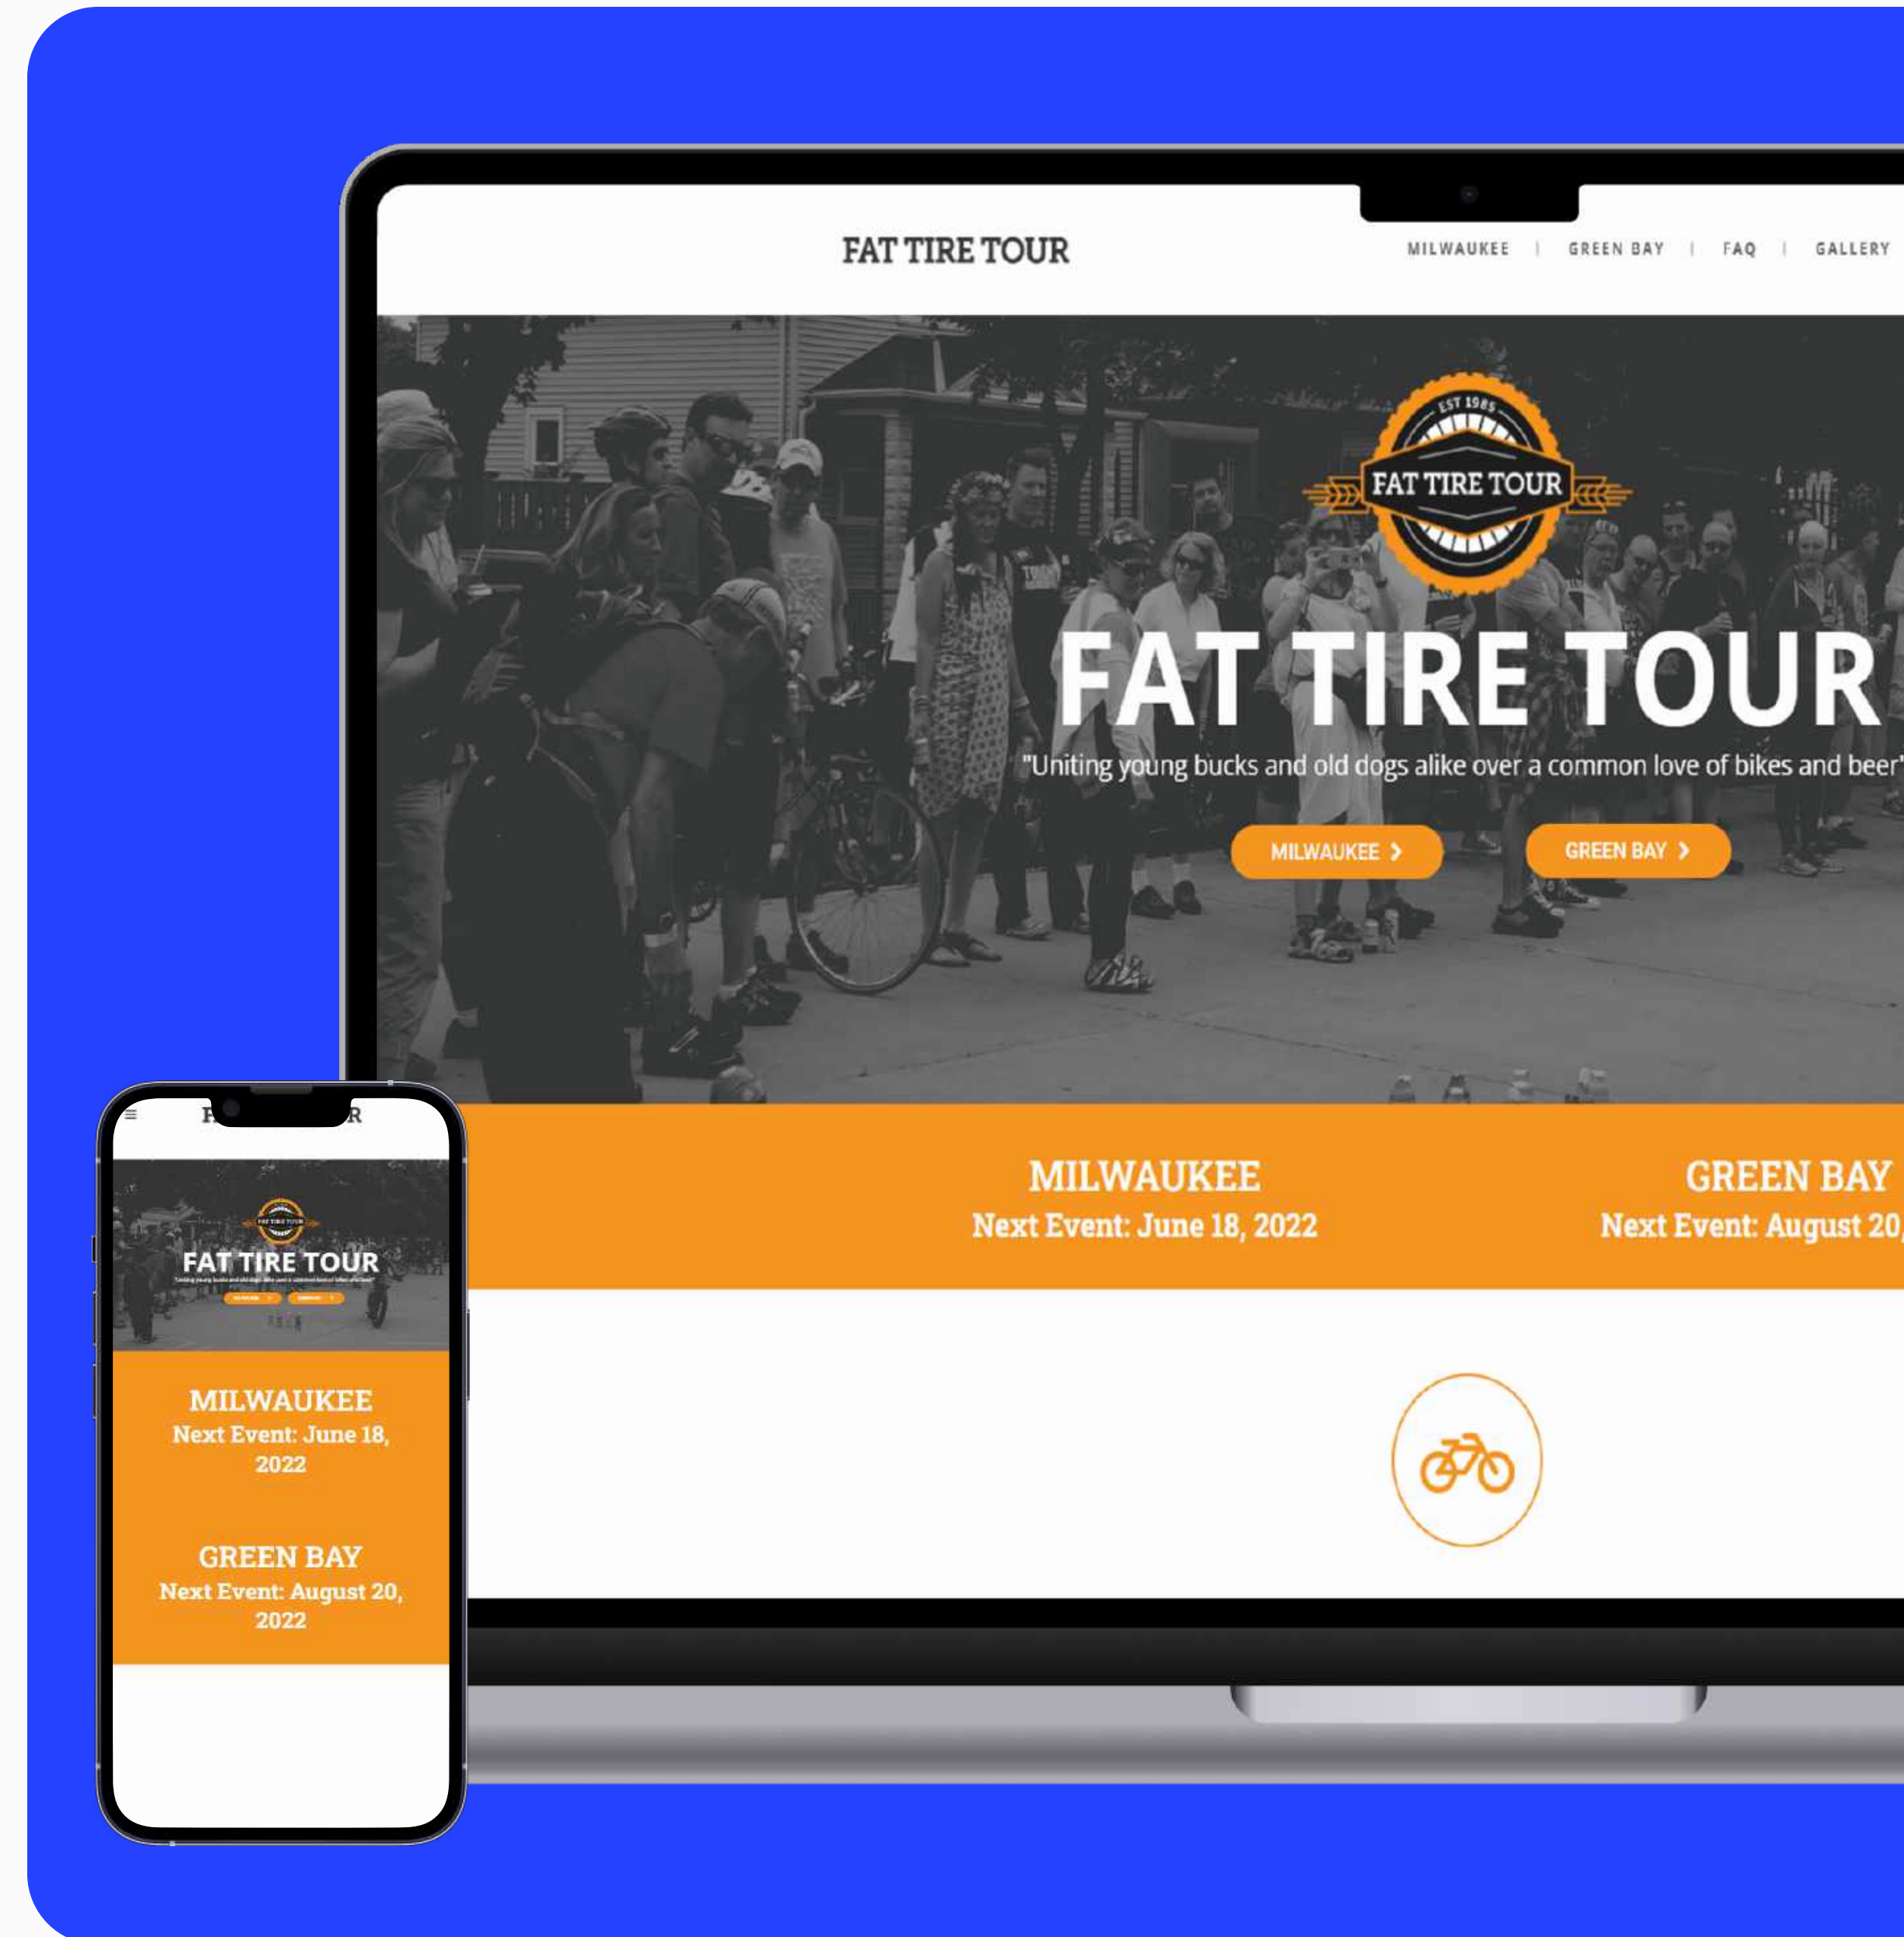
FAT TIRE TOUR

MILWAUKEE | GREEN BAY | FAQ | GALLERY

EST 1985

FAT TIRE TOUR

FAT TIRE TOUR

"Uniting young bucks and old dogs alike over a common love of bikes and beer"

MILWAUKEE

GREEN BAY

MILWAUKEE
Next Event: June 18, 2022

GREEN BAY
Next Event: August 20,

F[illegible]R

FAT TIRE TOUR

FAT TIRE TOUR

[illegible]

MILWAUKEE
Next Event: June 18, 2022

GREEN BAY
Next Event: August 20, 2022